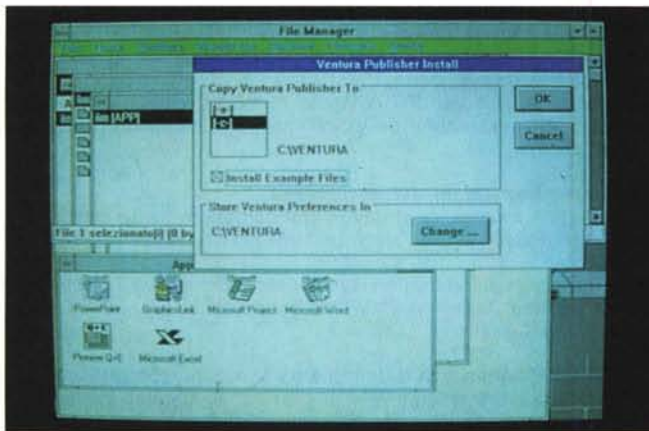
File Manager

Ventura Publisher Install

Copy Ventura Publisher To

[-a-]
[-c-]

C:\VENTURA

Install Example Files

OK

Cancel

Store Ventura Preferences In

C:\VENTURA

Change ...

[APP]

File 1 selezionato(i) (0 by

App

PowerPoint

GraphicsLink

Microsoft Project

Microsoft Word

Pmnew Q+E

Microsoft Excel